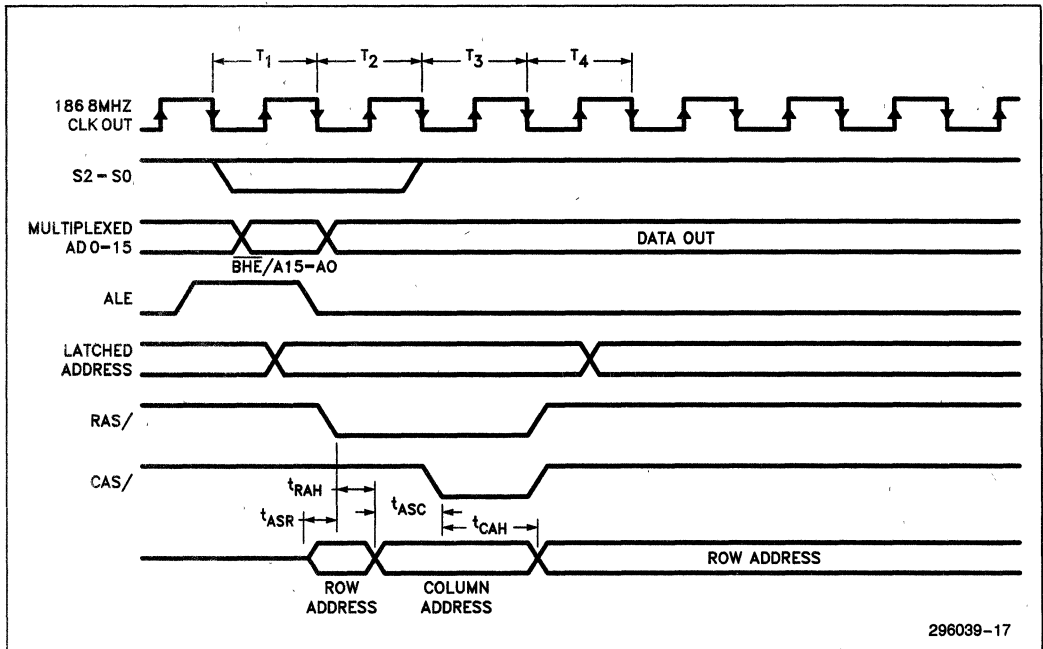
$T_1$ $T_2$ $T_3$ $T_4$

186 8MHZ CLK OUT

S2 – S0

MULTIPLEXED AD 0–15

DATA OUT

$\overline{BHE}$/A15–A0

ALE

LATCHED ADDRESS

RAS/

CAS/

$t_{RAH}$

$t_{ASR}$

$t_{ASC}$

$t_{CAH}$

ROW ADDRESS

ROW ADDRESS

COLUMN ADDRESS

296039–17